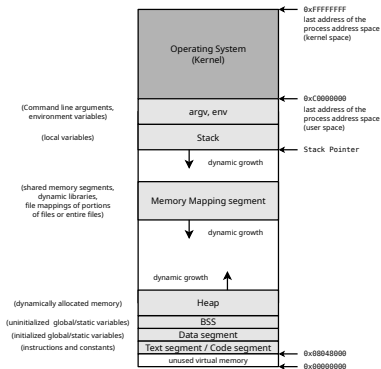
Operating System
(Kernel)

0xFFFFFFFF
last address of the process address space (kernel space)

0xC0000000
last address of the process address space (user space)

(Command line arguments, environment variables)

argv, env

(local variables)

Stack

Stack Pointer

dynamic growth

(shared memory segments, dynamic libraries, file mappings of portions of files or entire files)

Memory Mapping segment

dynamic growth

dynamic growth

(dynamically allocated memory)

Heap

(uninitialized global/static variables)

BSS

(initialized global/static variables)

Data segment

(instructions and constants)

Text segment / Code segment

0x08048000

unused virtual memory

0x00000000